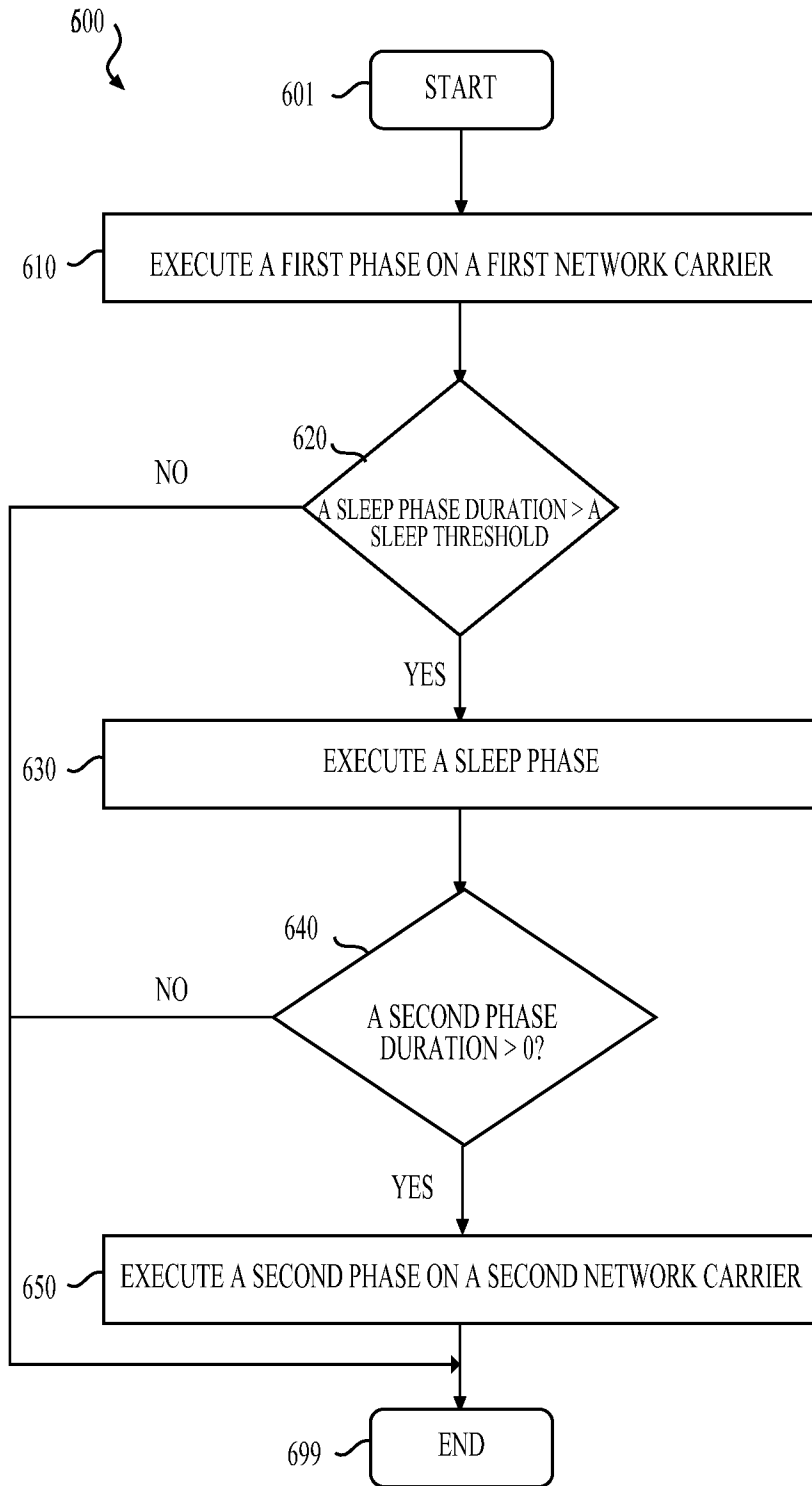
600

601 START

610 EXECUTE A FIRST PHASE ON A FIRST NETWORK CARRIER

620

NO

A SLEEP PHASE DURATION > A SLEEP THRESHOLD

YES

630 EXECUTE A SLEEP PHASE

640

NO

A SECOND PHASE DURATION > 0?

YES

650 EXECUTE A SECOND PHASE ON A SECOND NETWORK CARRIER

699 END